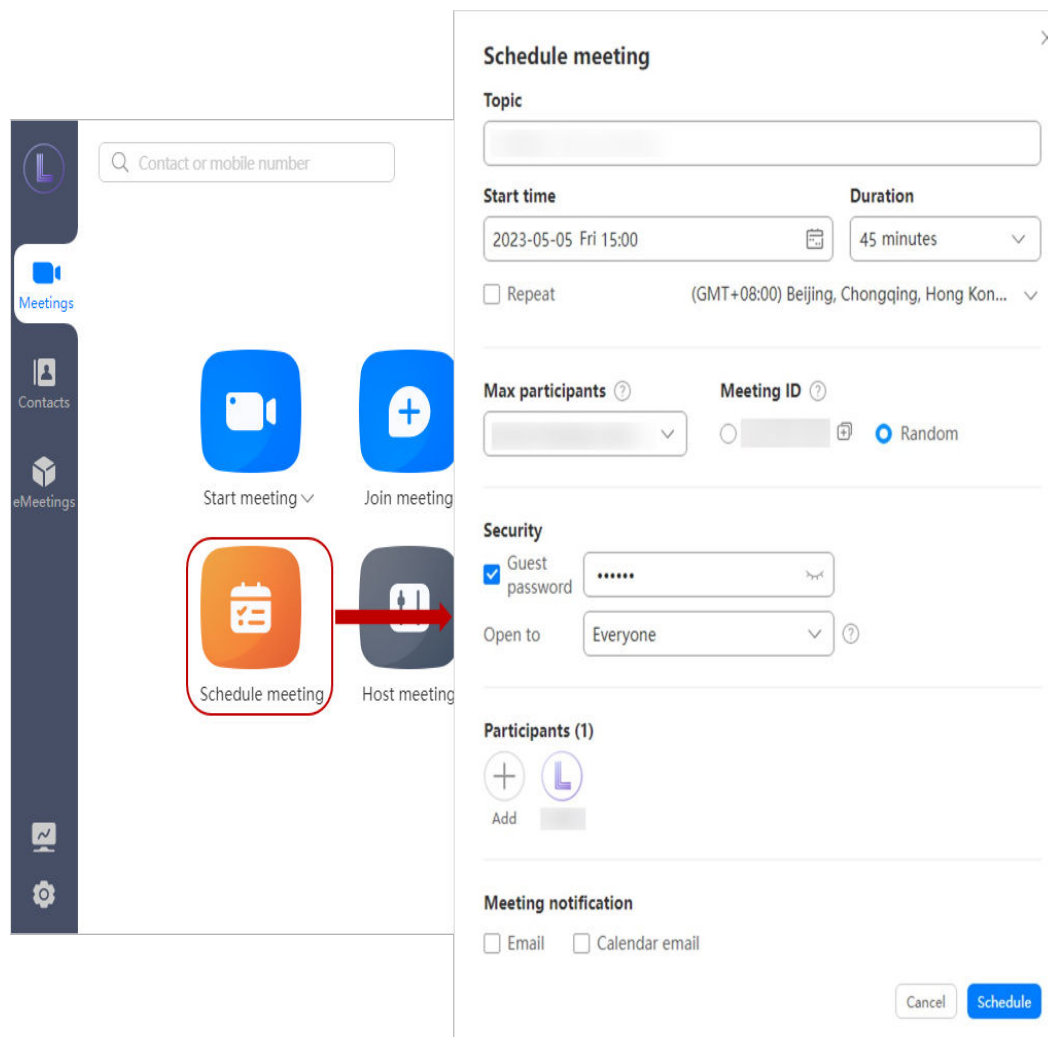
L

Contact or mobile number

Meetings

Contacts

eMeetings

Start meeting

Join meeting

Schedule meeting

Host meeting

Schedule meeting

Topic

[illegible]

Start time

2023-05-05 Fri 15:00

Duration

45 minutes

Repeat

(GMT+08:00) Beijing, Chongqing, Hong Kon...

Max participants

Meeting ID

Random

Security

Guest password

••••••

Open to

Everyone

Participants (1)

Add

L

Meeting notification

Email

Calendar email

Cancel

Schedule